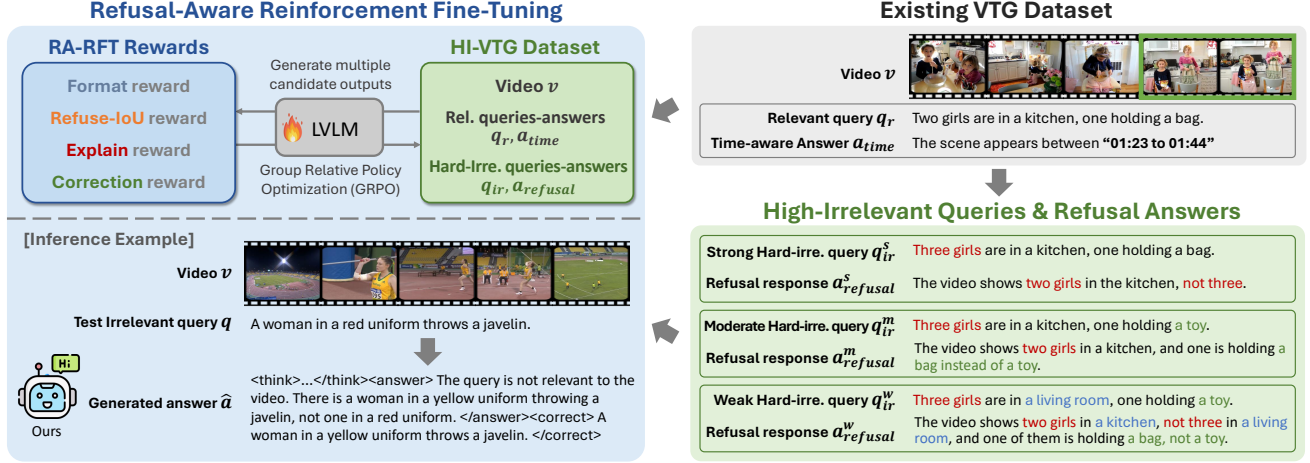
Refusal-Aware Reinforcement Fine-Tuning

RA-RFT Rewards

Format reward

Refuse-IoU reward

Explain reward

Correction reward

Generate multiple candidate outputs

LVLM

Group Relative Policy Optimization (GRPO)

HI-VTG Dataset

Video $v$

Rel. queries-answers $q_r, a_{time}$

Hard-Irre. queries-answers $q_{ir}, a_{refusal}$

Existing VTG Dataset

Video $v$

Relevant query $q_r$ Two girls are in a kitchen, one holding a bag.

Time-aware Answer $a_{time}$ The scene appears between "01:23 to 01:44"

High-Irrelevant Queries & Refusal Answers

Strong Hard-irre. query $q_{ir}^s$ Three girls are in a kitchen, one holding a bag.

Refusal response $a_{refusal}^s$ The video shows two girls in the kitchen, not three.

Moderate Hard-irre. query $q_{ir}^m$ Three girls are in a kitchen, one holding a toy.

Refusal response $a_{refusal}^m$ The video shows two girls in a kitchen, and one is holding a bag instead of a toy.

Weak Hard-irre. query $q_{ir}^w$ Three girls are in a living room, one holding a toy.

Refusal response $a_{refusal}^w$ The video shows two girls in a kitchen, not three in a living room, and one of them is holding a bag, not a toy.

[Inference Example]

Video $v$

Test Irrelevant query $q$ A woman in a red uniform throws a javelin.

Hi

Ours

Generated answer $\hat{a}$ <think>...</think><answer> The query is not relevant to the video. There is a woman in a yellow uniform throwing a javelin, not one in a red uniform. </answer><correct> A woman in a yellow uniform throws a javelin. </correct>